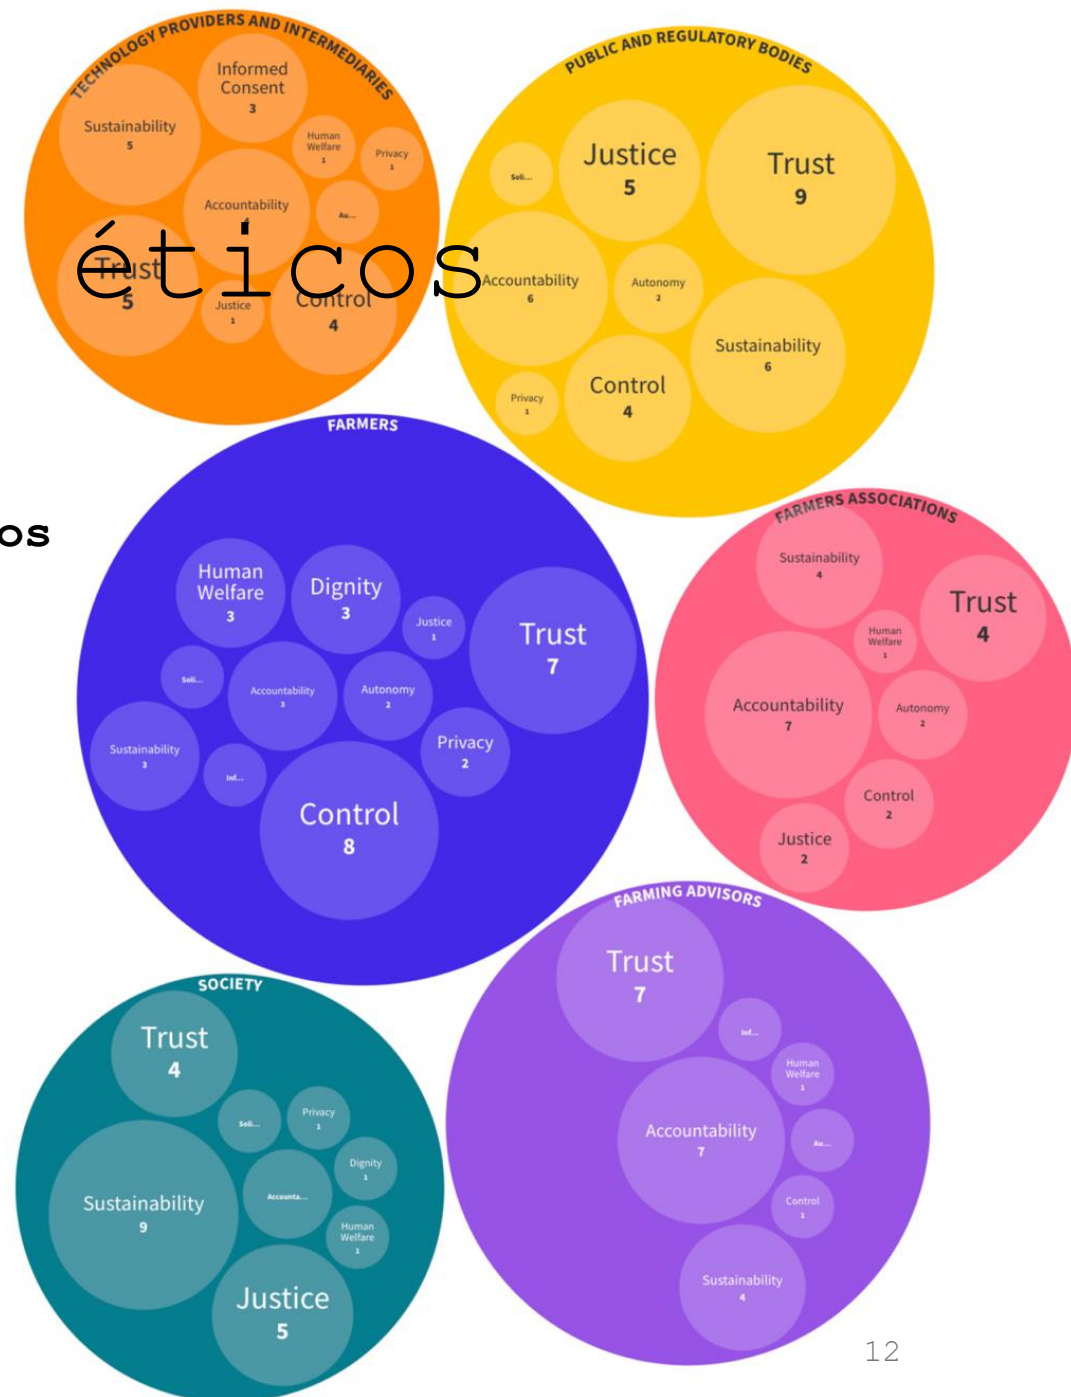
TECHNOLOGY PROVIDERS AND INTERMEDIARIES

Informed Consent 3

Sustainability 5

Human Welfare 1

Privacy 1

Accountability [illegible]

Au...

Trust 5

Justice 1

Control 4

éticos

PUBLIC AND REGULATORY BODIES

Soli...

Justice 5

Trust 9

Accountability 6

Autonomy 2

Sustainability 6

Privacy 1

Control 4

os

FARMERS

Human Welfare 3

Dignity 3

Justice 1

Trust 7

Soli...

Accountability 3

Autonomy 2

Sustainability 3

Inf...

Privacy 2

Control 8

FARMERS ASSOCIATIONS

Sustainability 4

Trust 4

Human Welfare 1

Accountability 7

Autonomy 2

Control 2

Justice 2

FARMING ADVISORS

Trust 7

Inf...

Human Welfare 1

Accountability 7

Au...

Control 1

Sustainability 4

SOCIETY

Trust 4

Soli...

Privacy 1

Dignity 1

Sustainability 9

Accounta...

Human Welfare 1

Justice 5

12